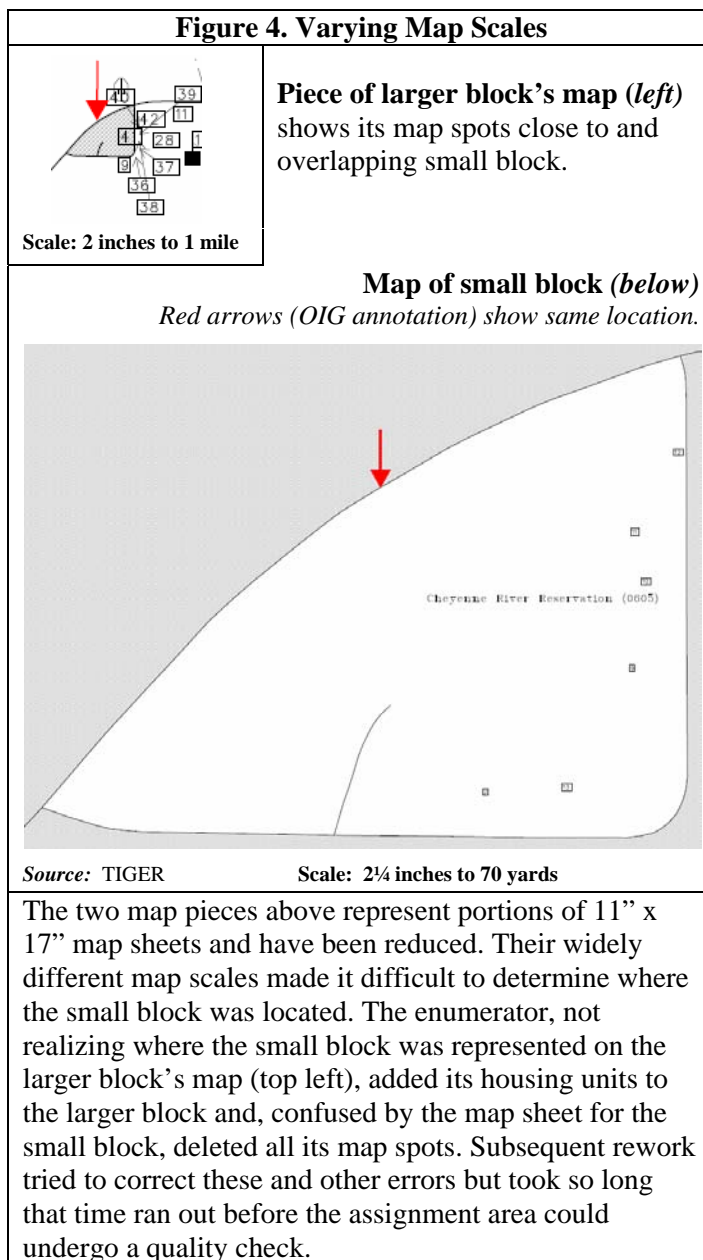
**Figure 4. Varying Map Scales**

40 39 42 11 41 28 9 37 36 38

Scale: 2 inches to 1 mile

**Piece of larger block's map (*left*)** shows its map spots close to and overlapping small block.

**Map of small block *(below)***
*Red arrows (OIG annotation) show same location.*

Cheyenne River Reservation (0605)

*Source:* TIGER **Scale: 2¼ inches to 70 yards**

The two map pieces above represent portions of 11" x 17" map sheets and have been reduced. Their widely different map scales made it difficult to determine where the small block was located. The enumerator, not realizing where the small block was represented on the larger block's map (top left), added its housing units to the larger block and, confused by the map sheet for the small block, deleted all its map spots. Subsequent rework tried to correct these and other errors but took so long that time ran out before the assignment area could undergo a quality check.